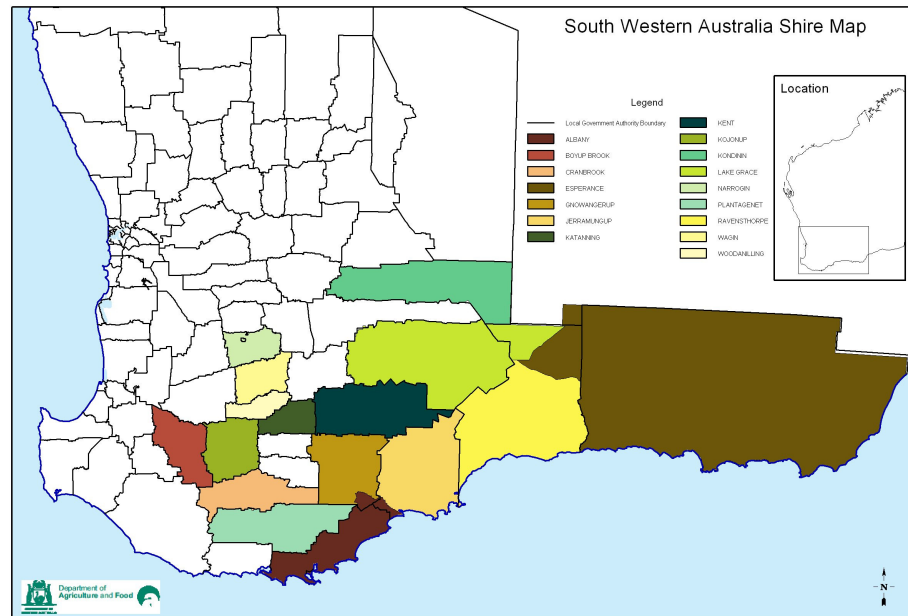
South Western Australia Shire Map

Location

Legend

Local Government Authority Boundary

ALBANY

BOYUP BROOK

CRANBROOK

ESPERANCE

GNOWANGERUP

JERRAMUNGUP

KATANNING

KENT

KOJONUP

KONDININ

LAKE GRACE

NARROGIN

PLANTAGENET

RAVENSTHORPE

WAGIN

WOODANILLING

Department of Agriculture and Food

N